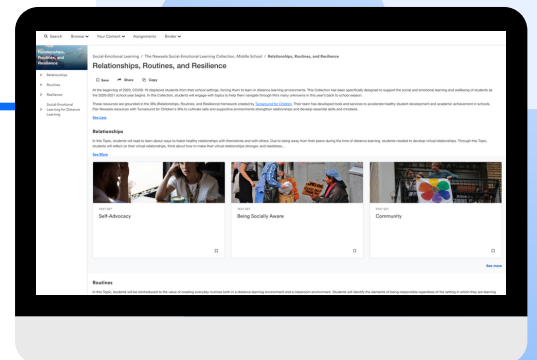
Search Browse Your Content Assignments Binder

Relationships, Routines, and Resilience

Relationships

Routines

Resilience

Social-Emotional Learning for Distance Learning

Social-Emotional Learning / The Newsela Social-Emotional Learning Collection, Middle School / Relationships, Routines, and Resilience

Relationships, Routines, and Resilience

Save Share Copy

At the beginning of 2020, COVID-19 displaced students from their school settings, forcing them to learn in distance learning environments. This Collection has been specifically designed to support the social and emotional learning and wellbeing of students as the 2020-2021 school year begins. In this Collection, students will engage with topics to help them navigate through this many unknowns in this year's back to school season.

These resources are grounded in the 3Rs (Relationships, Routines, and Resilience) framework created by Turnaround for Children. Their team has developed tools and services to accelerate healthy student development and academic achievement in schools. For Newsela resources with Turnaround for Children's 3Rs to cultivate safe and supportive environments strengthen relationships and develop essential skills and mindsets.

See Less

Relationships

In this Topic, students will read to learn about ways to foster healthy relationships with themselves and with others. Due to being away from their peers during the time of distance learning, students needed to develop virtual relationships. Through this Topic, students will reflect on their virtual relationships, think about how to make their virtual relationships stronger, and readiness...

See More

TEXT SET
Self-Advocacy

TEXT SET
Being Socially Aware

TEXT SET
Community

See more

Routines

In this Topic, students will be introduced to the value of creating everyday routines both in a distance learning environment and a classroom environment. Students will identify the elements of being responsible regardless of the setting in which they are learning